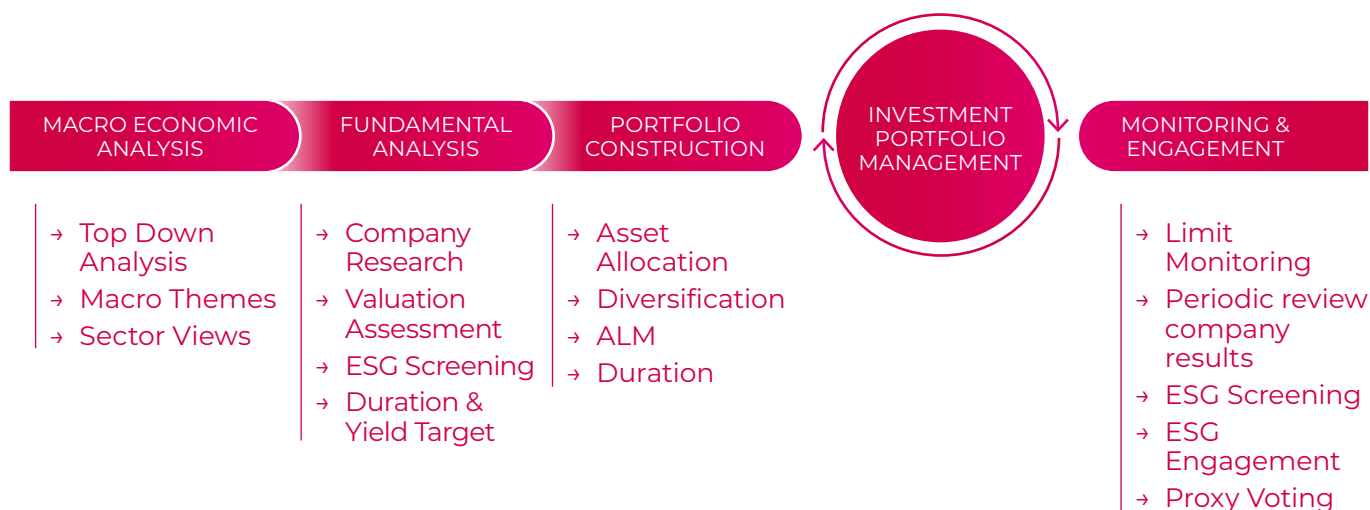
MACRO ECONOMIC ANALYSIS

FUNDAMENTAL ANALYSIS

PORTFOLIO CONSTRUCTION

INVESTMENT PORTFOLIO MANAGEMENT

MONITORING & ENGAGEMENT

→ Top Down Analysis
→ Macro Themes
→ Sector Views

→ Company Research
→ Valuation Assessment
→ ESG Screening
→ Duration & Yield Target

→ Asset Allocation
→ Diversification
→ ALM
→ Duration

→ Limit Monitoring
→ Periodic review company results
→ ESG Screening
→ ESG Engagement
→ Proxy Voting